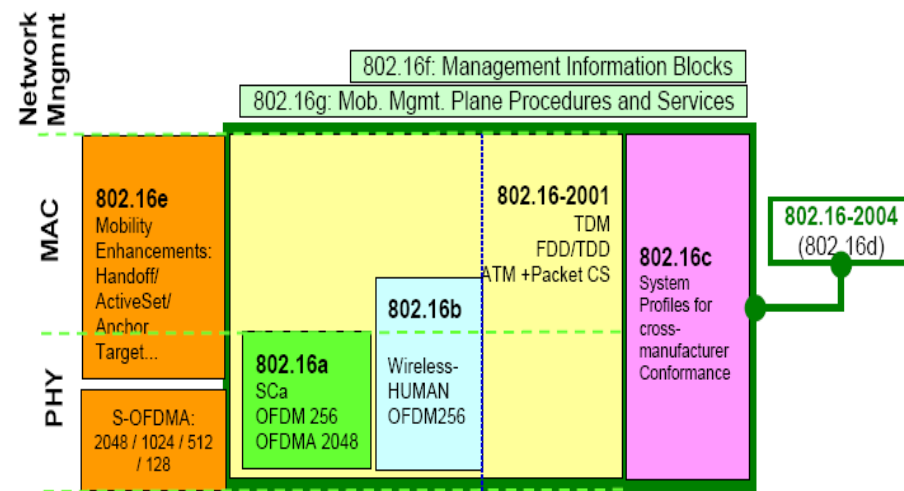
Network Mngmnt

MAC

PHY

802.16f: Management Information Blocks

802.16g: Mob. Mgmt. Plane Procedures and Services

802.16e
Mobility Enhancements: Handoff/ ActiveSet/ Anchor Target...

S-OFDMA:
2048 / 1024 / 512 / 128

802.16-2001
TDM
FDD/TDD
ATM +Packet CS

802.16b
Wireless-HUMAN
OFDM256

802.16a
SCa
OFDM 256
OFDMA 2048

802.16c
System Profiles for cross-manufacturer Conformance

802.16-2004
(802.16d)